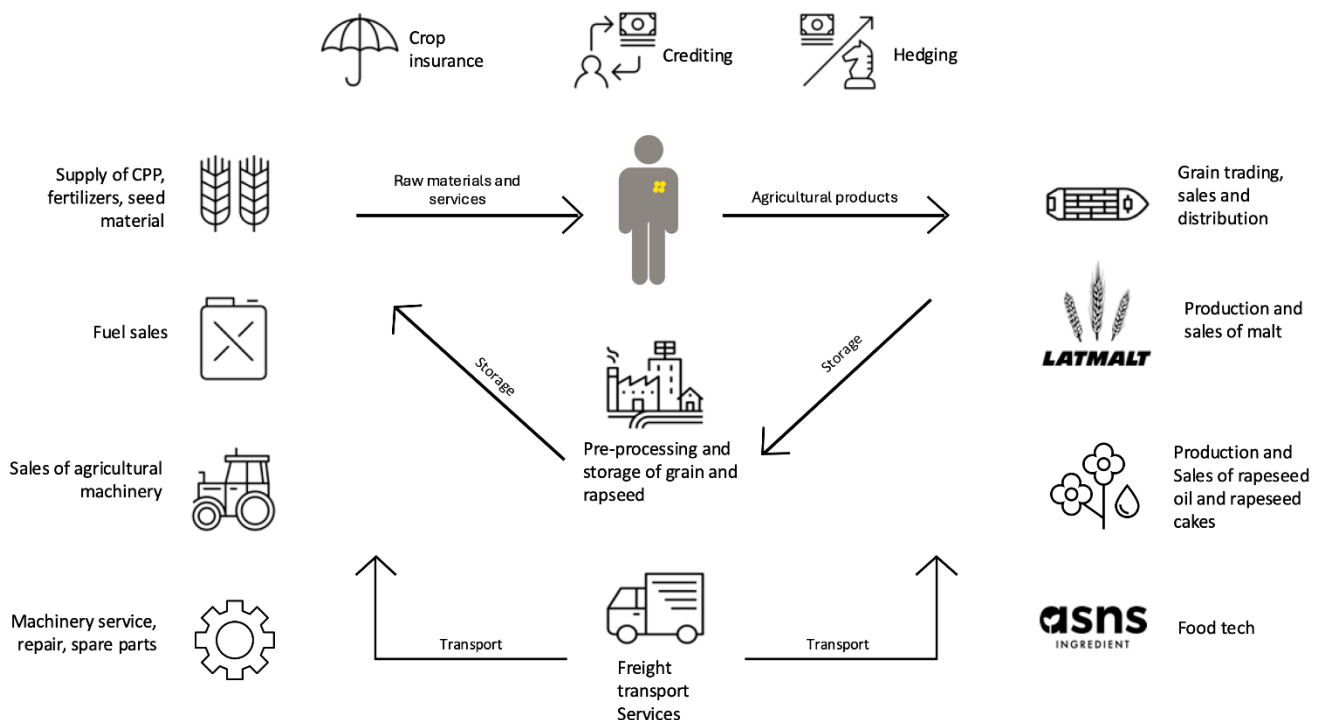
Crop insurance

Crediting

Hedging

Supply of CPP, fertilizers, seed material

Raw materials and services

Agricultural products

Grain trading, sales and distribution

Fuel sales

Storage

Storage

Production and sales of malt

LATMALT

Pre-processing and storage of grain and rapseed

Sales of agricultural machinery

Production and Sales of rapeseed oil and rapeseed cakes

Machinery service, repair, spare parts

Transport

Freight transport Services

Transport

asns INGREDIENT

Food tech